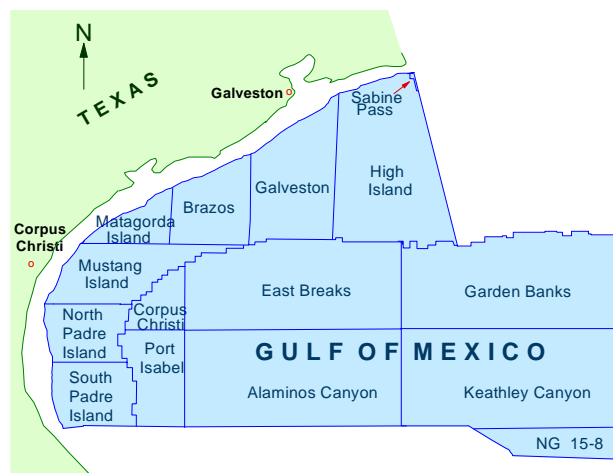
N

TEXAS

Galveston

Sabine Pass

High Island

Galveston

Brazos

Matagorda Island

Corpus Christi

Mustang Island

North Padre Island

Corpus Christi

Port Isabel

South Padre Island

East Breaks

Garden Banks

GULF OF MEXICO

Alaminos Canyon

Keathley Canyon

NG 15-8